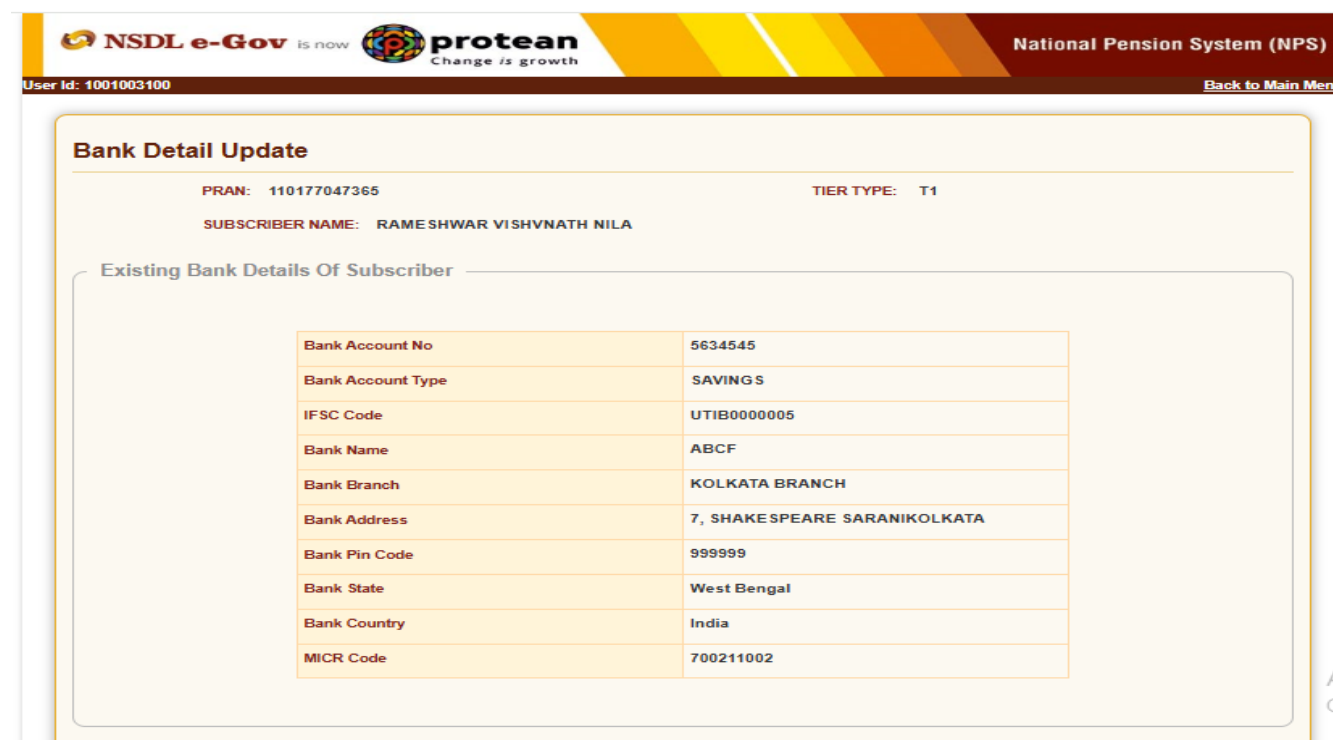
NSDL e-Gov is now protean Change is growth

National Pension System (NPS)

User Id: 1001003100

Back to Main Men

Bank Detail Update

PRAN: 110177047365

TIER TYPE: T1

SUBSCRIBER NAME: RAMESHWAR VISHVNATH NILA

Existing Bank Details Of Subscriber

| Bank Account No | 5634545 |
|---|---|
| Bank Account Type | SAVINGS |
| IFSC Code | UTIB0000005 |
| Bank Name | ABCF |
| Bank Branch | KOLKATA BRANCH |
| Bank Address | 7, SHAKESPEARE SARANIKOLKATA |
| Bank Pin Code | 999999 |
| Bank State | West Bengal |
| Bank Country | India |
| MICR Code | 700211002 |